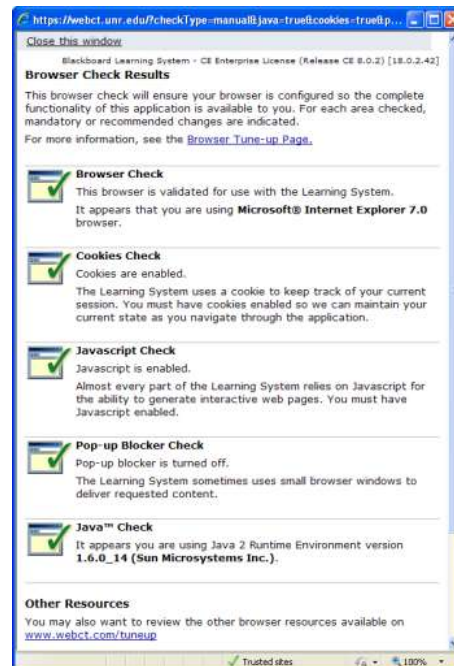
https://webct.unr.edu/?checkType=manual&java=true&cookies=true&p...

Close this window

Blackboard Learning System - CE Enterprise License (Release CE 8.0.2) [18.0.2.42]

Browser Check Results

This browser check will ensure your browser is configured so the complete functionality of this application is available to you. For each area checked, mandatory or recommended changes are indicated.

For more information, see the Browser Tune-up Page.

Browser Check
This browser is validated for use with the Learning System.
It appears that you are using Microsoft® Internet Explorer 7.0 browser.

Cookies Check
Cookies are enabled.
The Learning System uses a cookie to keep track of your current session. You must have cookies enabled so we can maintain your current state as you navigate through the application.

Javascript Check
Javascript is enabled.
Almost every part of the Learning System relies on Javascript for the ability to generate interactive web pages. You must have Javascript enabled.

Pop-up Blocker Check
Pop-up blocker is turned off.
The Learning System sometimes uses small browser windows to deliver requested content.

Java™ Check
It appears you are using Java 2 Runtime Environment version 1.6.0_14 (Sun Microsystems Inc.).

Other Resources
You may also want to review the other browser resources available on www.webct.com/tuneup

Trusted sites 100%